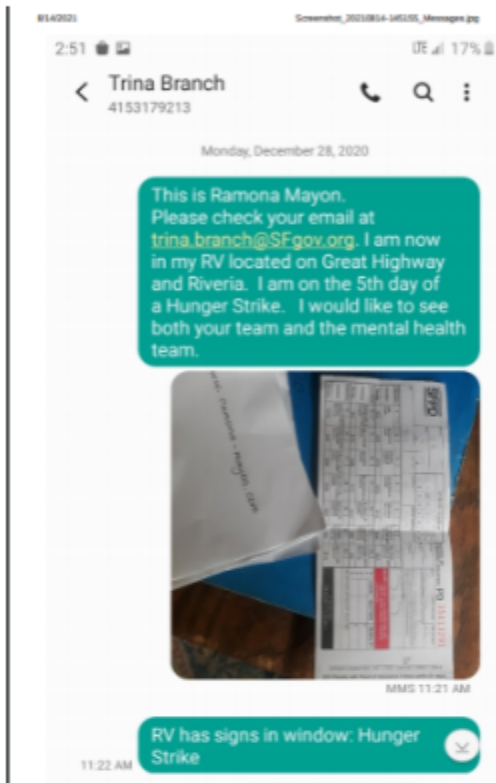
8/14/2021

Screenshot_20210814-145155_Messages.jpg

2:51

LTE 17%

Trina Branch
4153179213

Monday, December 28, 2020

This is Ramona Mayon. Please check your email at trina.branch@SFgov.org. I am now in my RV located on Great Highway and Riveria. I am on the 5th day of a Hunger Strike. I would like to see both your team and the mental health team.

SFPD

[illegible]

MMS 11:21 AM

RV has signs in window: Hunger Strike

11:22 AM